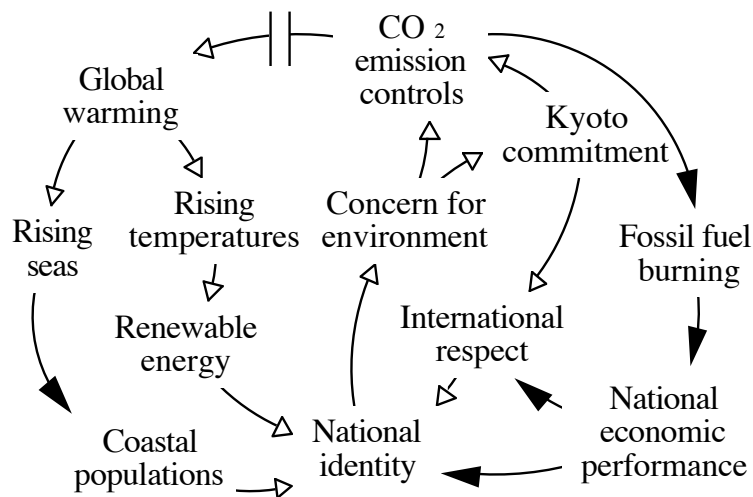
$CO_2$ emission controls

Global warming

Kyoto commitment

Rising temperatures

Concern for environment

Rising seas

Fossil fuel burning

Renewable energy

International respect

National economic performance

Coastal populations

National identity